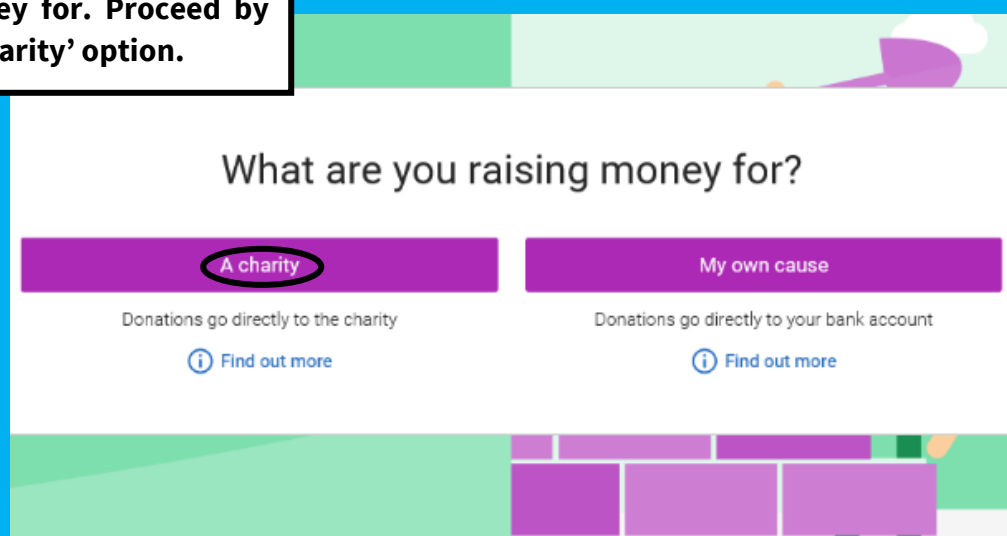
ey for. Proceed by arity' option.

What are you raising money for?

A charity

Donations go directly to the charity

Find out more

My own cause

Donations go directly to your bank account

Find out more